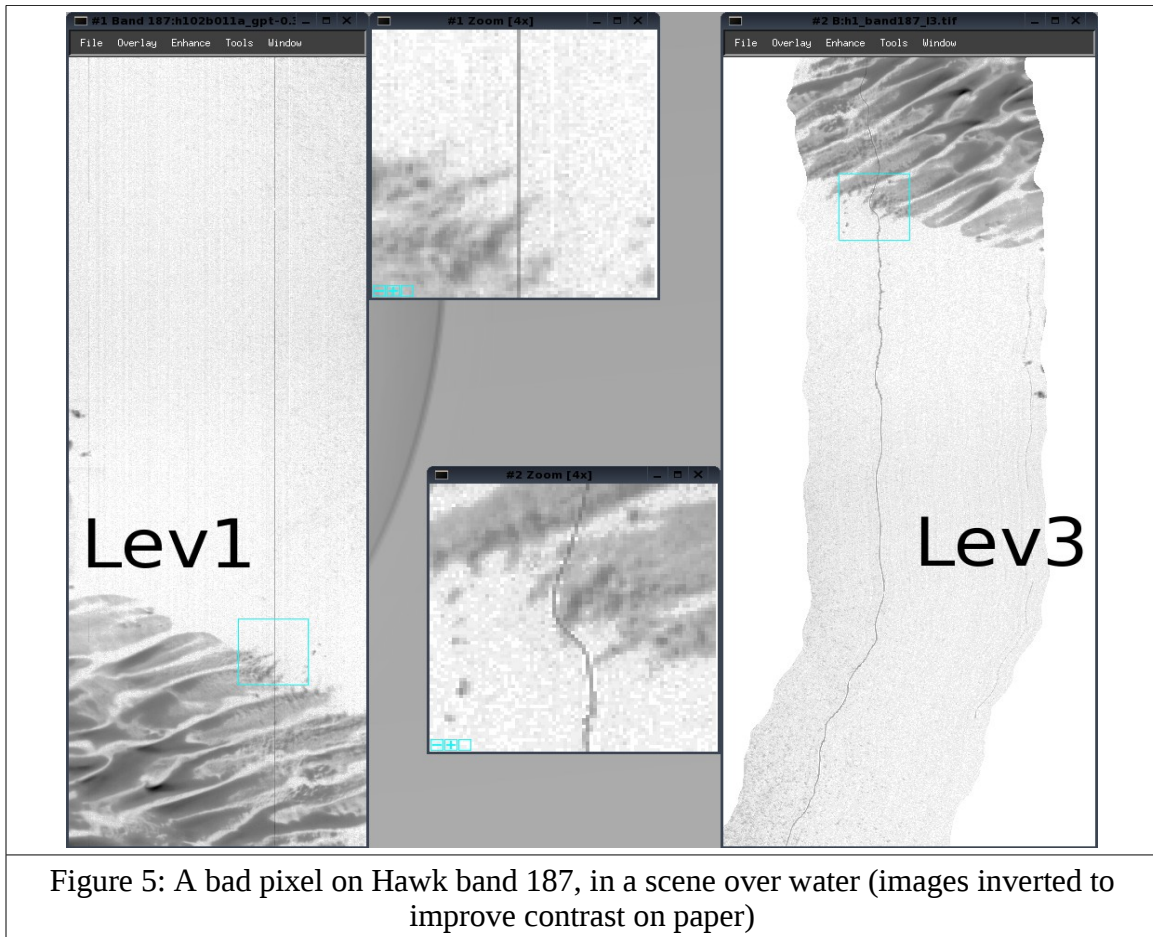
#1 Band 187:h102b011a_gpt-0.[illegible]
File Overlay Enhance Tools Window

#1 Zoom [4x]

#2 B:h1_band187_l3.tif
File Overlay Enhance Tools Window

Lev1

#2 Zoom [4x]

Lev3

Figure 5: A bad pixel on Hawk band 187, in a scene over water (images inverted to improve contrast on paper)